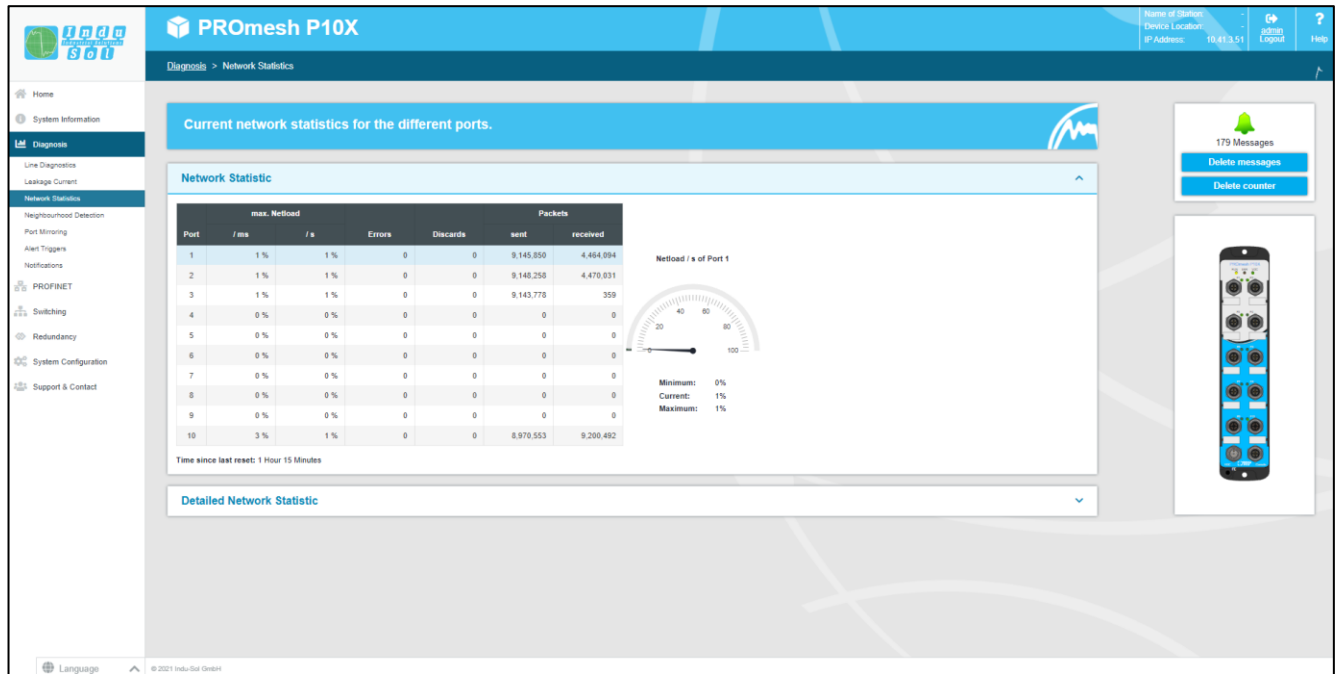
Indu Sol

PROmesh P10X

Name of Station: -
Device Location: -
IP Address: 10.41.3.51

admin
Logout

?
Help

Diagnosis > Network Statistics

Home
System Information
Diagnosis
Line Diagnostics
Leakage Current
Network Statistics
Neighbourhood Detection
Port Mirroring
Alert Triggers
Notifications
PROFINET
Switching
Redundancy
System Configuration
Support & Contact

Current network statistics for the different ports.

Network Statistic

| | max. Netload | | | | Packets | |
|---|---|---|---|---|---|---|
| Port | / ms | / s | Errors | Discards | sent | received |
| 1 | 1 % | 1 % | 0 | 0 | 9,145,850 | 4,464,094 |
| 2 | 1 % | 1 % | 0 | 0 | 9,148,258 | 4,470,031 |
| 3 | 1 % | 1 % | 0 | 0 | 9,143,778 | 359 |
| 4 | 0 % | 0 % | 0 | 0 | 0 | 0 |
| 5 | 0 % | 0 % | 0 | 0 | 0 | 0 |
| 6 | 0 % | 0 % | 0 | 0 | 0 | 0 |
| 7 | 0 % | 0 % | 0 | 0 | 0 | 0 |
| 8 | 0 % | 0 % | 0 | 0 | 0 | 0 |
| 9 | 0 % | 0 % | 0 | 0 | 0 | 0 |
| 10 | 3 % | 1 % | 0 | 0 | 8,970,553 | 9,200,492 |

Time since last reset: 1 Hour 15 Minutes

Netload / s of Port 1

0 20 40 60 80 100

Minimum: 0%
Current: 1%
Maximum: 1%

Detailed Network Statistic

179 Messages
Delete messages
Delete counter

Language

© 2021 Indu-Sol GmbH